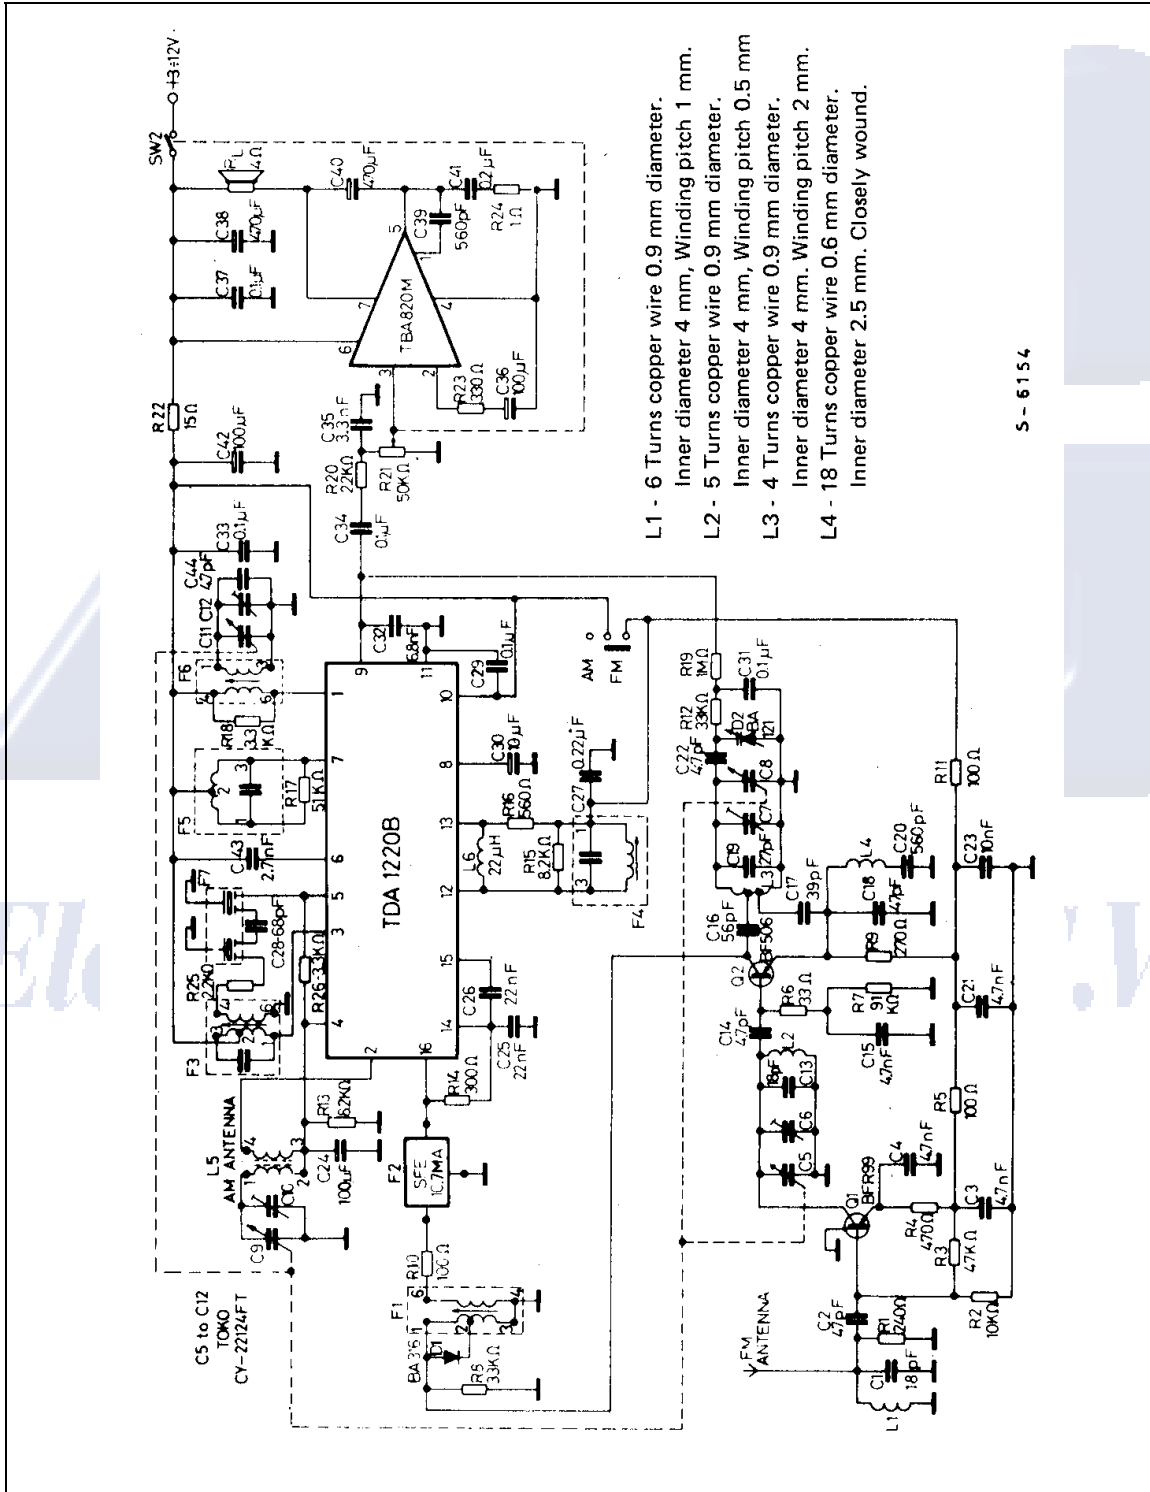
+3÷12V
SW2
L 4Ω
C40 470μF
C41 0.2μF
C38 470μF
C39 560pF
R24 1Ω
C37 0.1μF
5
TBA820M
6
7
4
1
3
2
R22 15Ω
R23 330Ω
C36 100μF
C42 100μF
C35 3.3nF
R20 22KΩ
R21 50KΩ
C34 0.1μF
C33 0.1μF
C44 47pF
C11 C12
C32 6.8nF
C29 0.1μF
AM
FM
9
11
10
1
7
8
6
5
3
13
12
15
14
16
2
4
TDA 1220B
F6
R18 3.3KΩ
F5
R17 51KΩ
C43 2.7nF
F7
C28 68pF
R25 22KΩ
R26 33KΩ
F3
C30 10μF
L6 22μH
R16 560Ω
R15 8.2KΩ
C27 0.22μF
F4
C26 22nF
C25 22nF
R14 300Ω
R13 62KΩ
L5 AM ANTENNA
C24 100μF
C9 C10
F2 SFE 10.7MA
R10 100Ω
F1
BA 361 D1
R5 33KΩ
C5 to C12 TOKO CY-22124FT
R19 1MΩ
C31 0.1μF
R12 33KΩ
D2 BA 121
C22 47pF
C8
C7 27pF
C19
L3
C16 56pF
BF506
Q2
C17 39pF
L4
C18 47pF
C20 560pF
R11 100Ω
C23 10nF
R9 270Ω
R6 33Ω
R7 91KΩ
C21 4.7nF
C14 47pF
L2
18pF C13
C6
C15 4.7nF
R5 100Ω
C5
C4 4.7nF
Q1 BFR99
R4 470Ω
C3 4.7nF
R3 47KΩ
FM ANTENNA
C2 47pF
R1 240Ω
R2 10KΩ
C1 18pF
L1

L1 - 6 Turns copper wire 0.9 mm diameter. Inner diameter 4 mm, Winding pitch 1 mm.
L2 - 5 Turns copper wire 0.9 mm diameter. Inner diameter 4 mm, Winding pitch 0.5 mm
L3 - 4 Turns copper wire 0.9 mm diameter. Inner diameter 4 mm. Winding pitch 2 mm.
L4 - 18 Turns copper wire 0.6 mm diameter. Inner diameter 2.5 mm. Closely wound.

S-6154